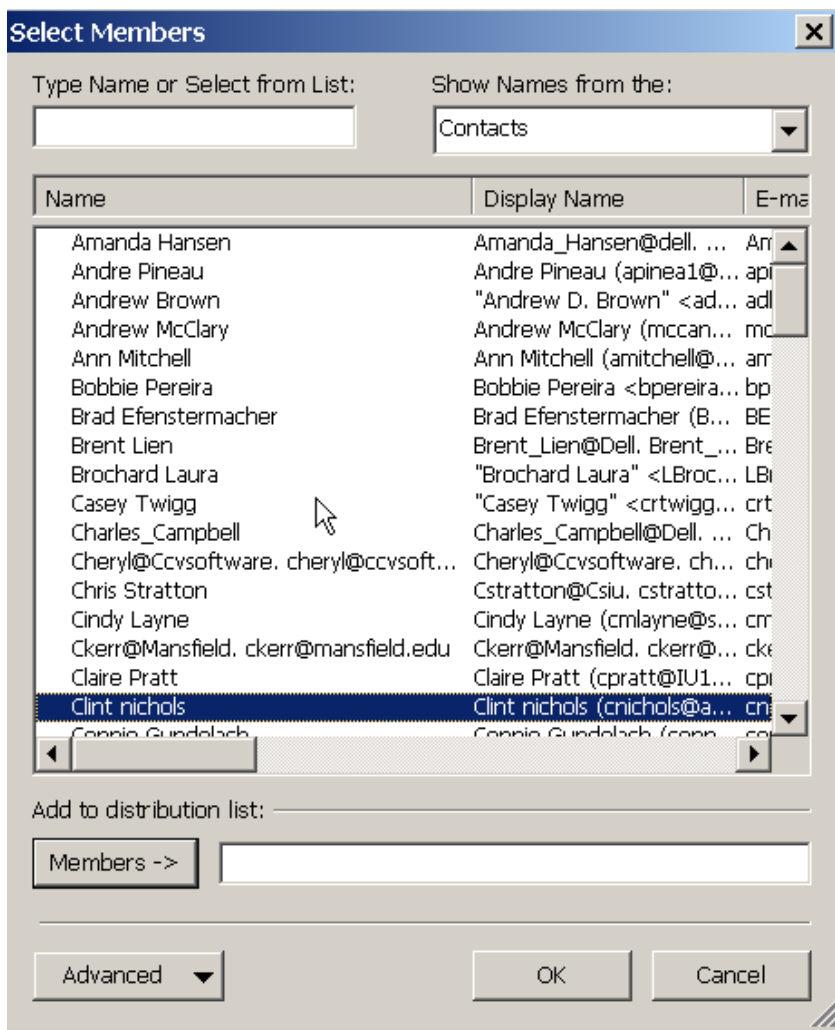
Select Members

Type Name or Select from List:

Show Names from the:

Contacts

| Name | Display Name | E-ma |
|---|---|---|
| Amanda Hansen | Amanda_Hansen@dell. ... | Am |
| Andre Pineau | Andre Pineau (apinea1@... | api |
| Andrew Brown | "Andrew D. Brown" <ad... | adl |
| Andrew McClary | Andrew McClary (mccan... | mc |
| Ann Mitchell | Ann Mitchell (amitchell@... | am |
| Bobbie Pereira | Bobbie Pereira <bpereira... | bp |
| Brad Efenstermacher | Brad Efenstermacher (B... | BE |
| Brent Lien | Brent_Lien@Dell. Brent_... | Bre |
| Brochard Laura | "Brochard Laura" <LBroc... | LBr |
| Casey Twigg | "Casey Twigg" <crtwigg... | crt |
| Charles_Campbell | Charles_Campbell@Dell. ... | Ch |
| Cheryl@Ccvsoftware. cheryl@ccvsoft... | Cheryl@Ccvsoftware. ch... | ch |
| Chris Stratton | Cstratton@Csiu. cstratto... | cst |
| Cindy Layne | Cindy Layne (cmlayne@s... | cm |
| Ckerr@Mansfield. ckerr@mansfield.edu | Ckerr@Mansfield. ckerr@... | cke |
| Claire Pratt | Claire Pratt (cpratt@IU1... | cpr |
| Clint nichols | Clint nichols (cnichols@a... | cn |
| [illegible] | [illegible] | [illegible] |

Add to distribution list:

Members ->

Advanced

OK

Cancel